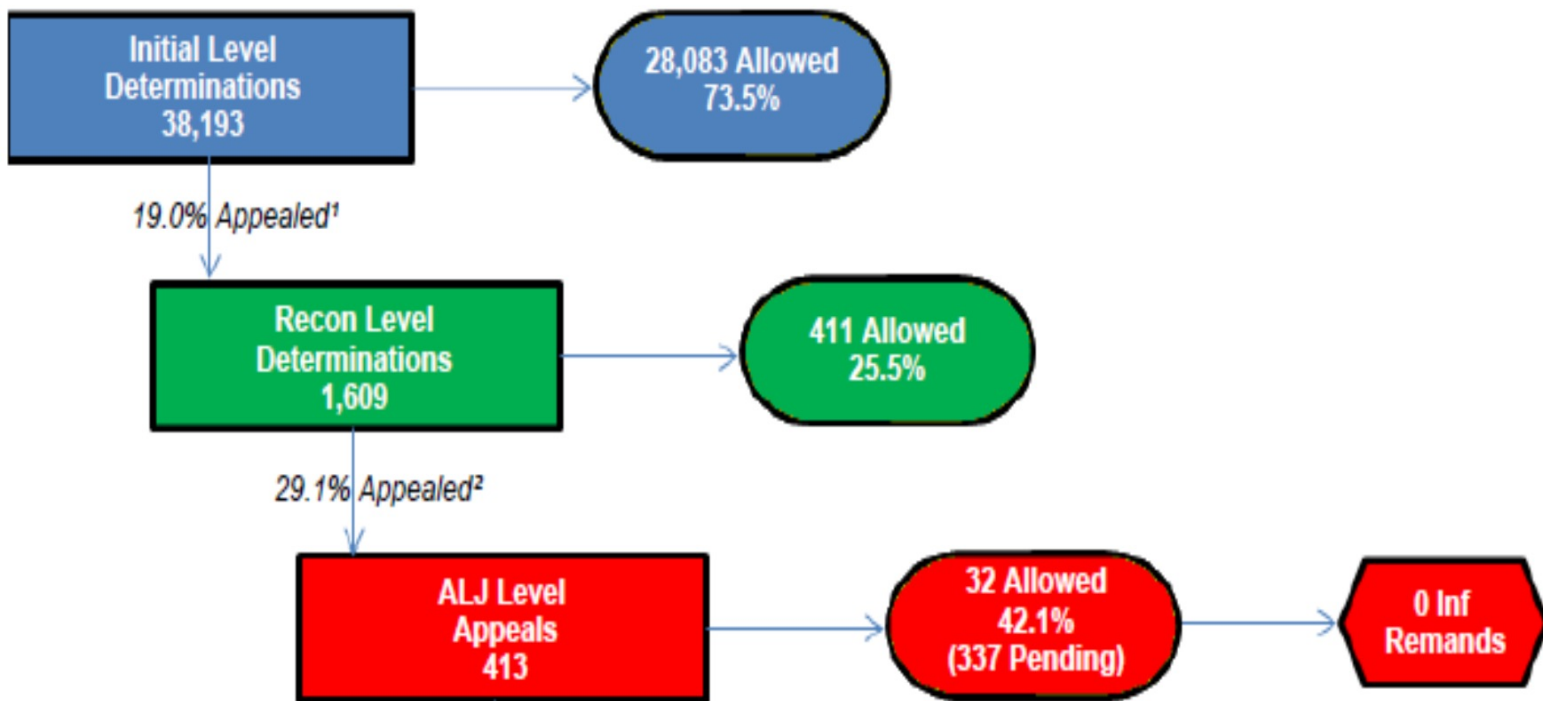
Initial Level Determinations 38,193

28,083 Allowed 73.5%

19.0% Appealed¹

Recon Level Determinations 1,609

411 Allowed 25.5%

29.1% Appealed²

ALJ Level Appeals 413

32 Allowed 42.1% (337 Pending)

0 Inf Remands